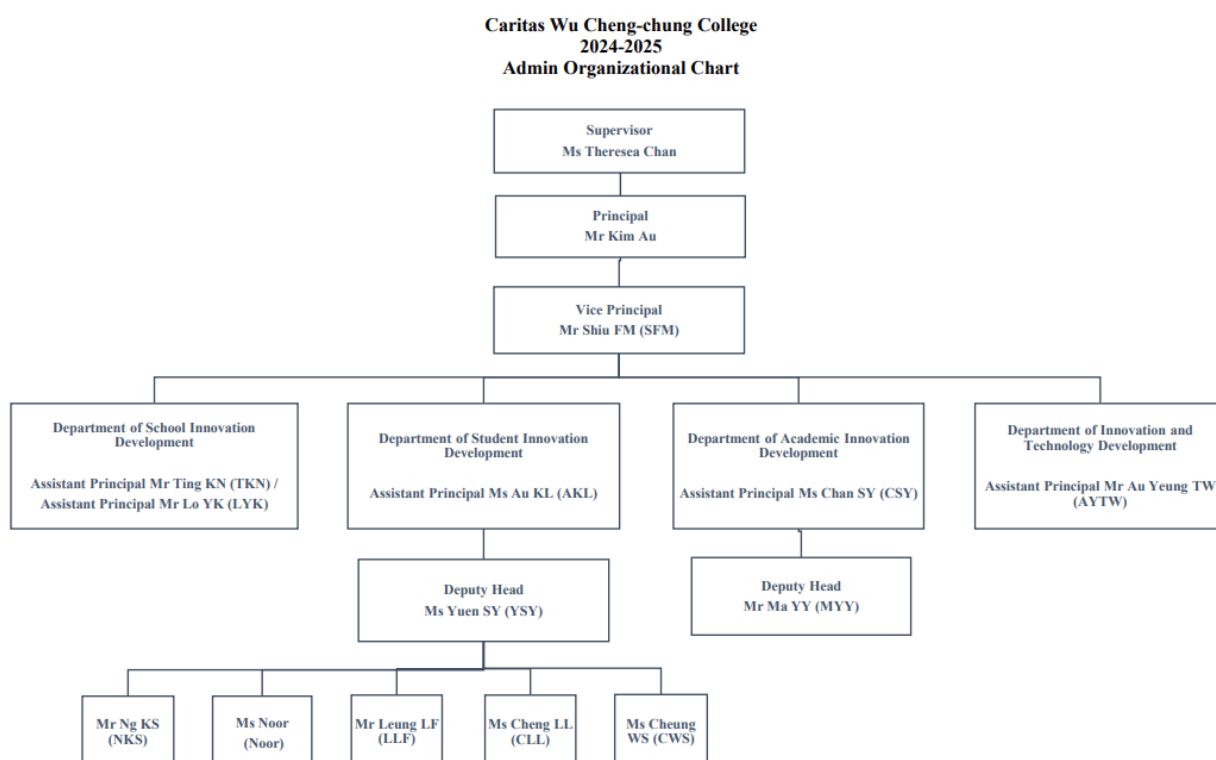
Caritas Wu Cheng-chung College
2024-2025
Admin Organizational Chart

Supervisor
Ms Theresea Chan

Principal
Mr Kim Au

Vice Principal
Mr Shiu FM (SFM)

Department of School Innovation Development

Assistant Principal Mr Ting KN (TKN) / Assistant Principal Mr Lo YK (LYK)

Department of Student Innovation Development

Assistant Principal Ms Au KL (AKL)

Department of Academic Innovation Development

Assistant Principal Ms Chan SY (CSY)

Department of Innovation and Technology Development

Assistant Principal Mr Au Yeung TW (AYTW)

Deputy Head
Ms Yuen SY (YSY)

Deputy Head
Mr Ma YY (MYY)

Mr Ng KS (NKS)

Ms Noor (Noor)

Mr Leung LF (LLF)

Ms Cheng LL (CLL)

Ms Cheung WS (CWS)